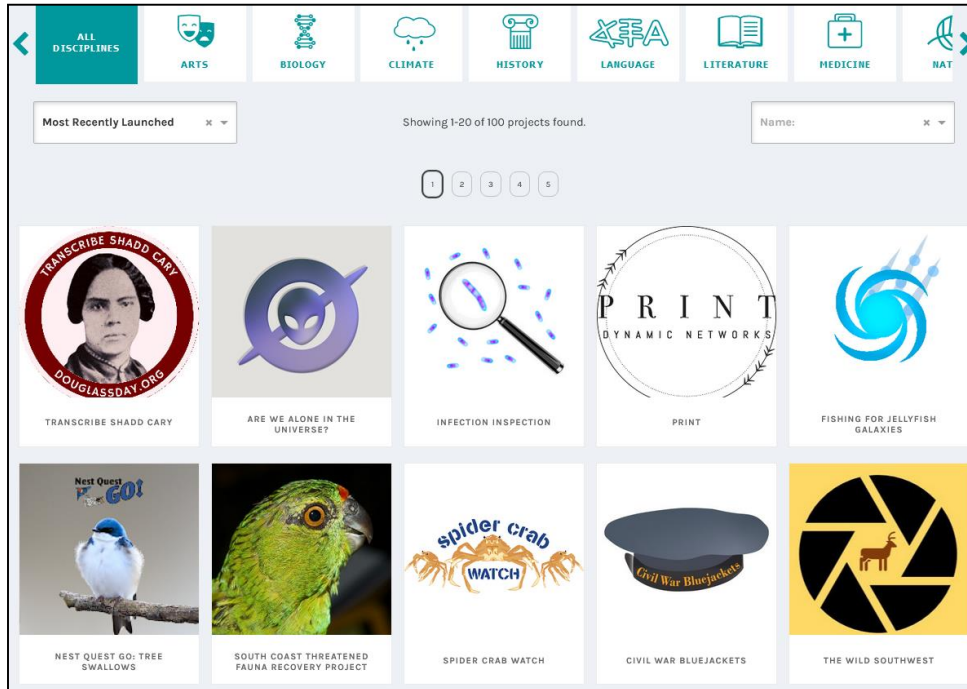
ALL DISCIPLINES

ARTS

BIOLOGY

CLIMATE

HISTORY

LANGUAGE

LITERATURE

MEDICINE

NAT

Most Recently Launched

Showing 1-20 of 100 projects found.

Name:

1 2 3 4 5

TRANSCRIBE SHADD CARY
DOUGLASSDAY.ORG

TRANSCRIBE SHADD CARY

ARE WE ALONE IN THE UNIVERSE?

INFECTION INSPECTION

PRINT
DYNAMIC NETWORKS

PRINT

FISHING FOR JELLYFISH GALAXIES

Nest Quest GO!

NEST QUEST GO: TREE SWALLOWS

SOUTH COAST THREATENED FAUNA RECOVERY PROJECT

spider crab WATCH

SPIDER CRAB WATCH

Civil War Bluejackets

CIVIL WAR BLUEJACKETS

THE WILD SOUTHWEST